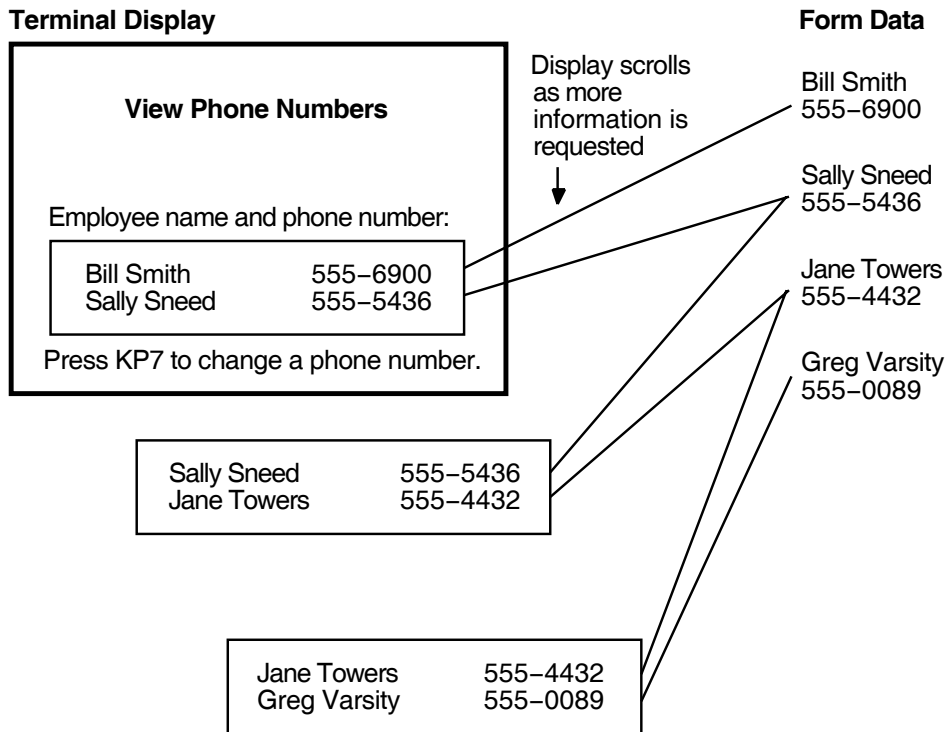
Terminal Display

Form Data

View Phone Numbers

Employee name and phone number:

| | |
|---|---|
| Bill Smith | 555−6900 |
| Sally Sneed | 555−5436 |

Press KP7 to change a phone number.

Display scrolls as more information is requested

Bill Smith
555−6900

Sally Sneed
555−5436

Jane Towers
555−4432

Greg Varsity
555−0089

| | |
|---|---|
| Sally Sneed | 555−5436 |
| Jane Towers | 555−4432 |

| | |
|---|---|
| Jane Towers | 555−4432 |
| Greg Varsity | 555−0089 |